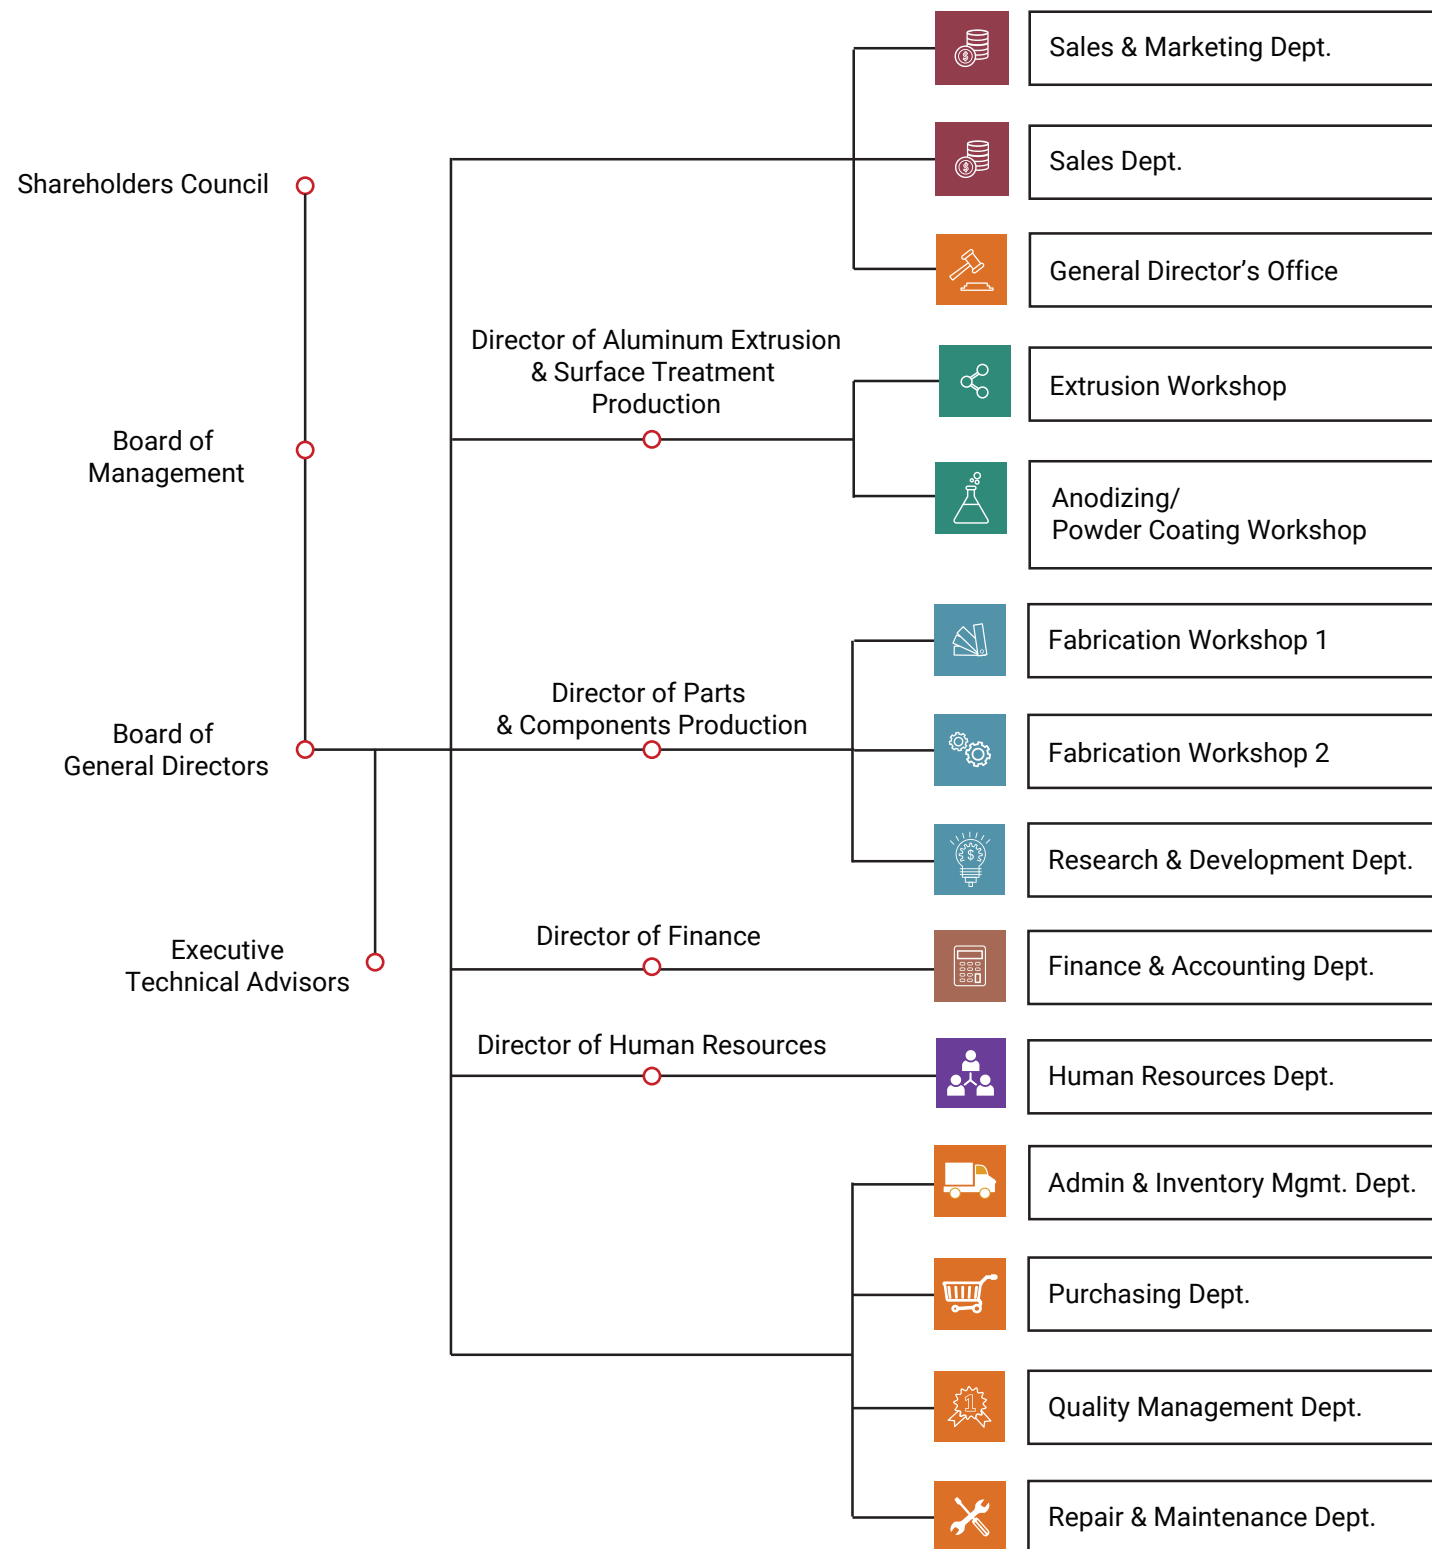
Shareholders Council

Board of Management

Board of General Directors

Executive Technical Advisors

Director of Aluminum Extrusion & Surface Treatment Production

Director of Parts & Components Production

Director of Finance

Director of Human Resources

Sales & Marketing Dept.

Sales Dept.

General Director’s Office

Extrusion Workshop

Anodizing/ Powder Coating Workshop

Fabrication Workshop 1

Fabrication Workshop 2

Research & Development Dept.

Finance & Accounting Dept.

Human Resources Dept.

Admin & Inventory Mgmt. Dept.

Purchasing Dept.

Quality Management Dept.

Repair & Maintenance Dept.